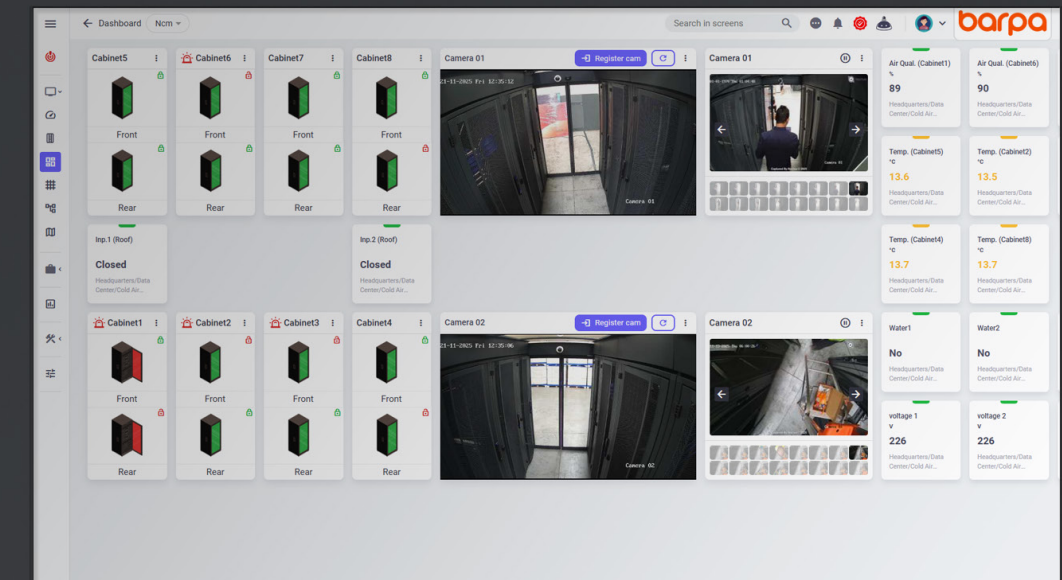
Dashboard Ncm

Search in screens

barpa

Cabinet5
Front
Rear

Cabinet6
Front
Rear

Cabinet7
Front
Rear

Cabinet8
Front
Rear

Camera 01
Register cam
23-11-2025 Fri 12:35:12
Camera 01

Camera 01

Air Qual. (Cabinet1)
%
89
Headquarters/Data Center/Cold Air...

Air Qual. (Cabinet6)
%
90
Headquarters/Data Center/Cold Air...

Temp. (Cabinet5)
°C
13.6
Headquarters/Data Center/Cold Air...

Temp. (Cabinet2)
°C
13.5
Headquarters/Data Center/Cold Air...

Inp.1 (Roof)
Closed
Headquarters/Data Center/Cold Air...

Inp.2 (Roof)
Closed
Headquarters/Data Center/Cold Air...

Temp. (Cabinet4)
°C
13.7
Headquarters/Data Center/Cold Air...

Temp. (Cabinet8)
°C
13.7
Headquarters/Data Center/Cold Air...

Cabinet1
Front
Rear

Cabinet2
Front
Rear

Cabinet3
Front
Rear

Cabinet4
Front
Rear

Camera 02
Register cam
23-11-2025 Fri 12:35:06
Camera 02

Camera 02

Water1
No
Headquarters/Data Center/Cold Air...

Water2
No
Headquarters/Data Center/Cold Air...

voltage 1
v
226
Headquarters/Data Center/Cold Air...

voltage 2
v
226
Headquarters/Data Center/Cold Air...